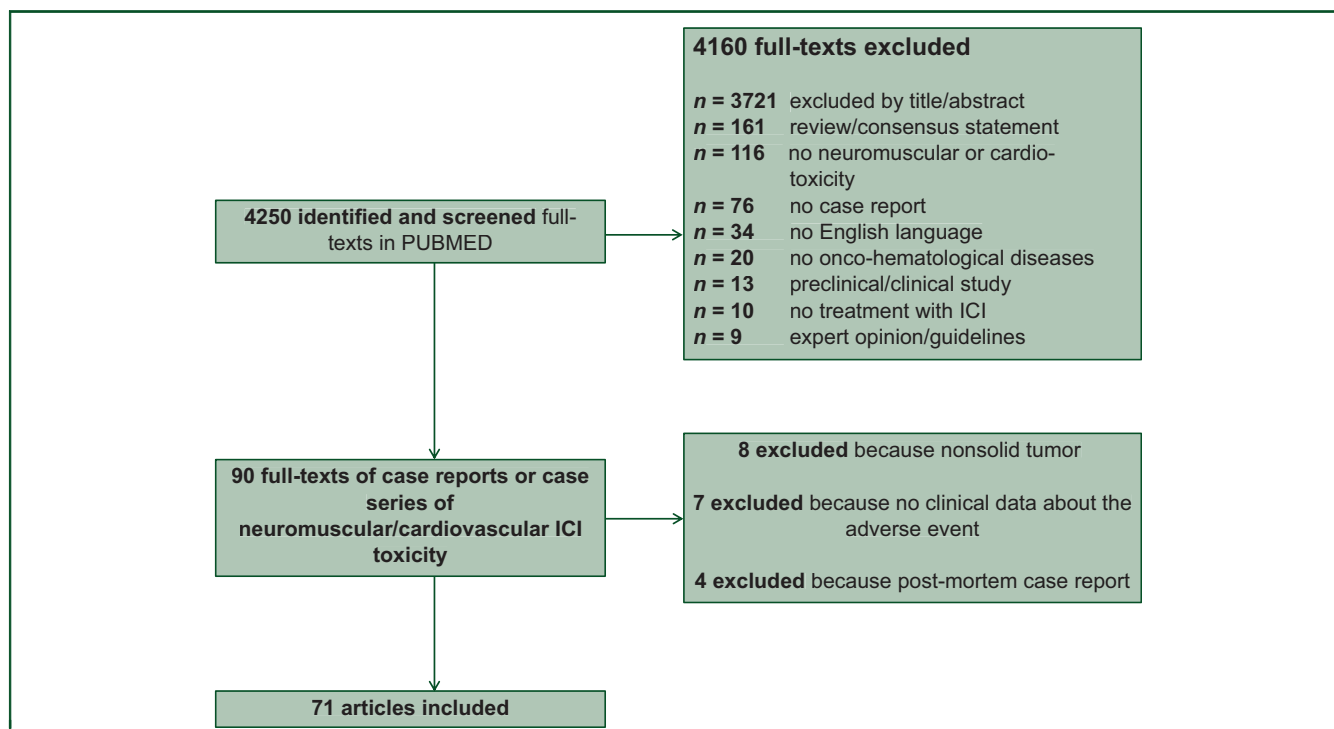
4250 identified and screened full-texts in PUBMED

4160 full-texts excluded

*n* = 3721 excluded by title/abstract
*n* = 161 review/consensus statement
*n* = 116 no neuromuscular or cardiotoxicity
*n* = 76 no case report
*n* = 34 no English language
*n* = 20 no onco-hematological diseases
*n* = 13 preclinical/clinical study
*n* = 10 no treatment with ICI
*n* = 9 expert opinion/guidelines

90 full-texts of case reports or case series of neuromuscular/cardiovascular ICI toxicity

8 excluded because nonsolid tumor

7 excluded because no clinical data about the adverse event

4 excluded because post-mortem case report

71 articles included